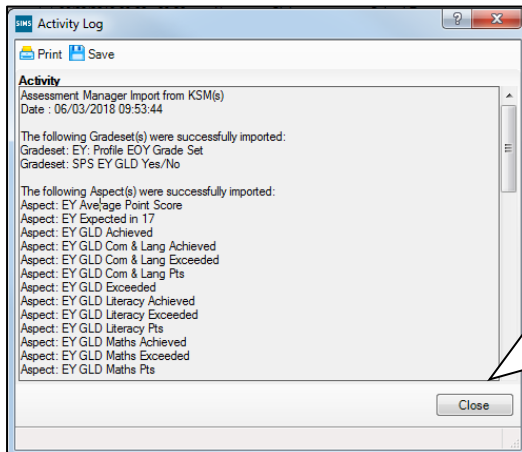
SIMS Activity Log

Print Save

Activity

Assessment Manager Import from KSM(s)
Date : 06/03/2018 09:53:44

The following Gradeset(s) were successfully imported:
Gradeset: EY: Profile EOY Grade Set
Gradeset: SPS EY GLD Yes/No

The following Aspect(s) were successfully imported:
Aspect: EY Average Point Score
Aspect: EY Expected in 17
Aspect: EY GLD Achieved
Aspect: EY GLD Com & Lang Achieved
Aspect: EY GLD Com & Lang Exceeded
Aspect: EY GLD Com & Lang Pts
Aspect: EY GLD Exceeded
Aspect: EY GLD Literacy Achieved
Aspect: EY GLD Literacy Exceeded
Aspect: EY GLD Literacy Pts
Aspect: EY GLD Maths Achieved
Aspect: EY GLD Maths Exceeded
Aspect: EY GLD Maths Pts

Close